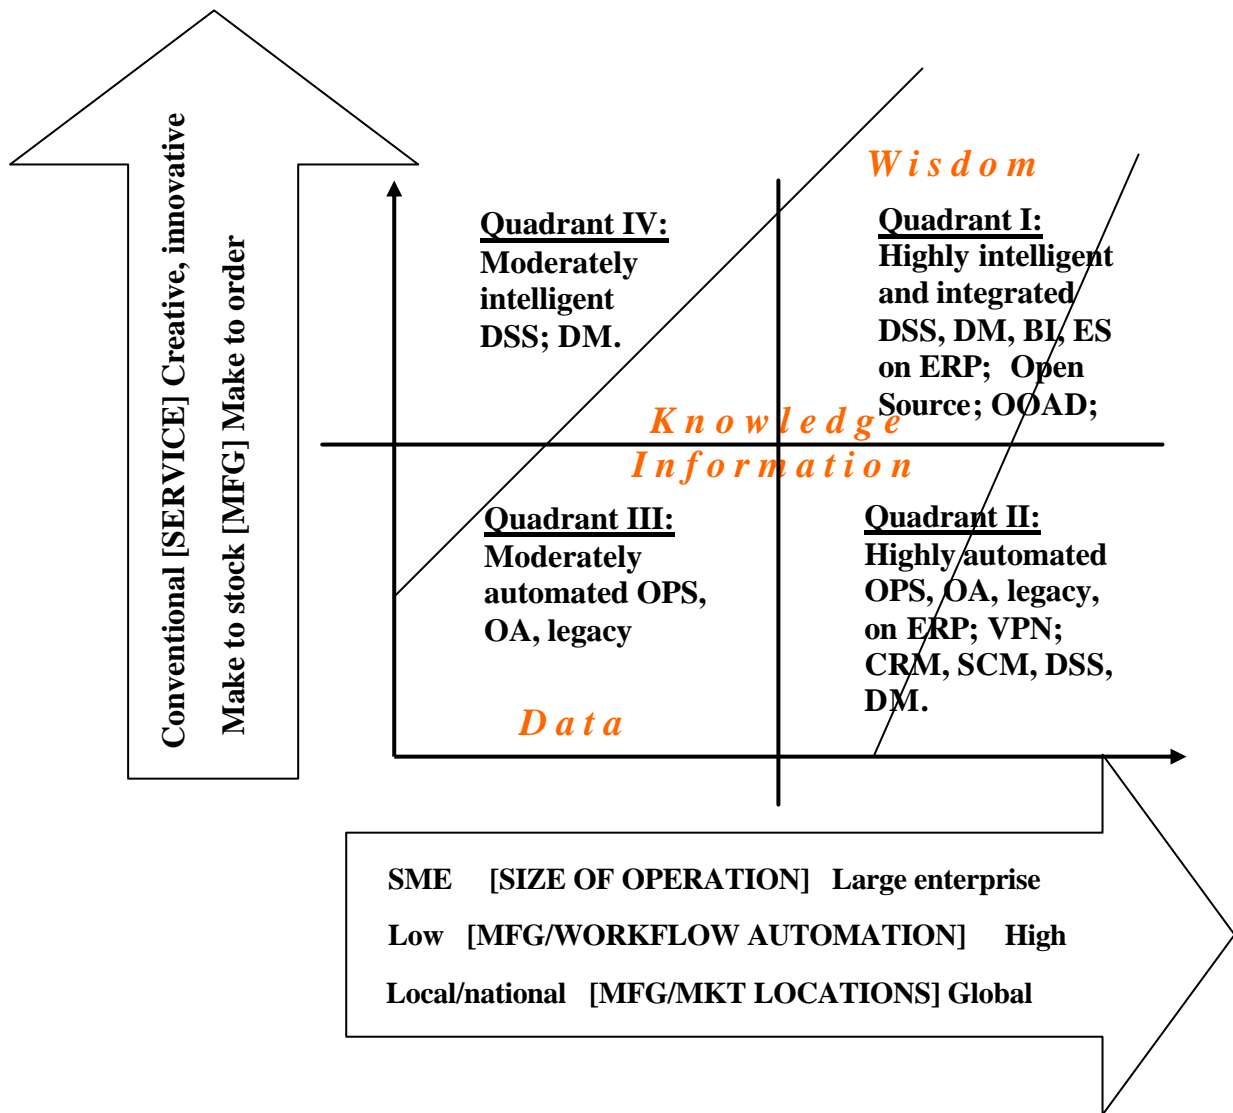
Conventional [SERVICE] Creative, innovative

Make to stock [MFG] Make to order

Wisdom

Quadrant IV:
Moderately intelligent DSS; DM.

Quadrant I:
Highly intelligent and integrated DSS, DM, BI, ES on ERP; Open Source; OOAD;

Knowledge

Information

Quadrant III:
Moderately automated OPS, OA, legacy

Quadrant II:
Highly automated OPS, OA, legacy, on ERP; VPN; CRM, SCM, DSS, DM.

Data

SME [SIZE OF OPERATION] Large enterprise

Low [MFG/WORKFLOW AUTOMATION] High

Local/national [MFG/MKT LOCATIONS] Global